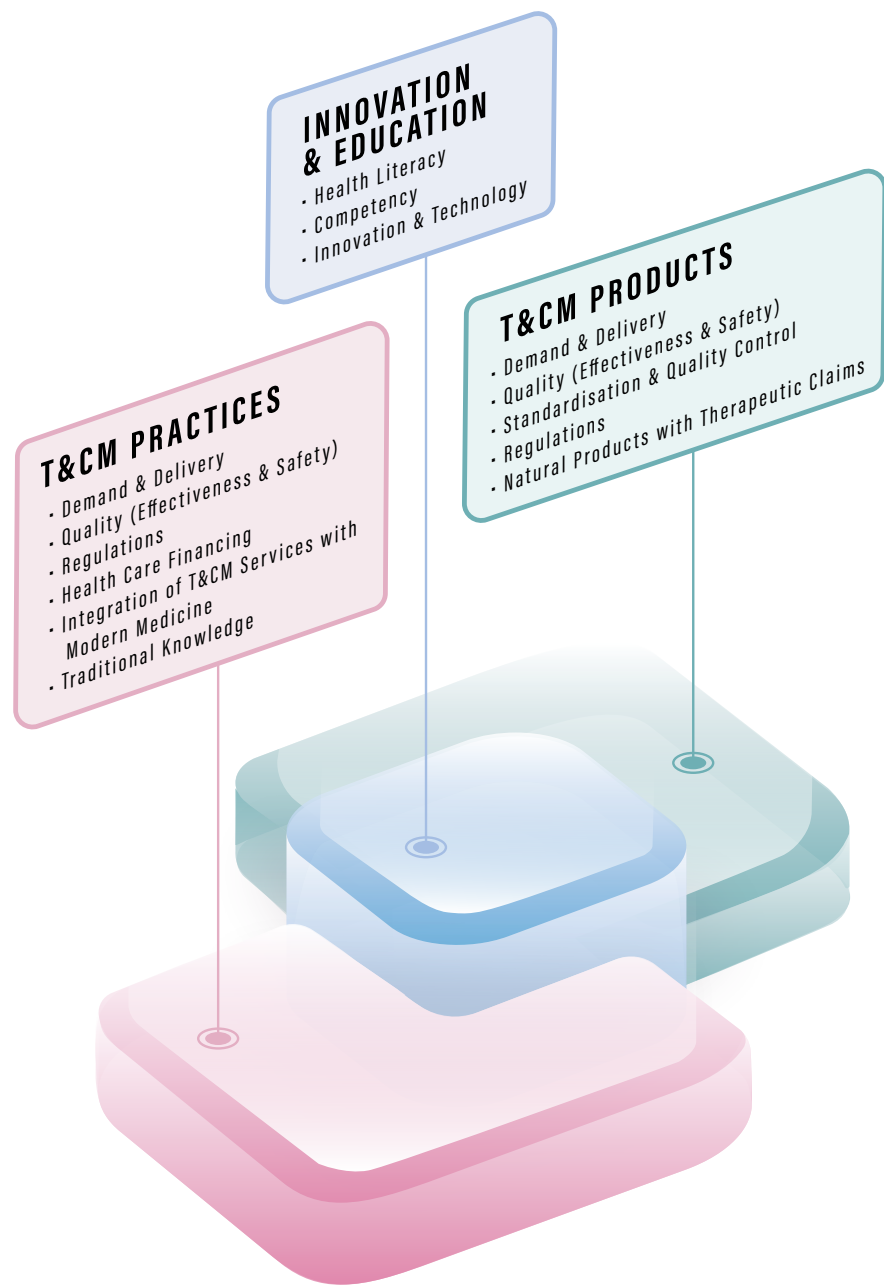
INNOVATION & EDUCATION
• Health Literacy
• Competency
• Innovation & Technology

T&CM PRODUCTS
• Demand & Delivery
• Quality (Effectiveness & Safety)
• Standardisation & Quality Control
• Regulations
• Natural Products with Therapeutic Claims

T&CM PRACTICES
• Demand & Delivery
• Quality (Effectiveness & Safety)
• Regulations
• Health Care Financing
• Integration of T&CM Services with Modern Medicine
• Traditional Knowledge